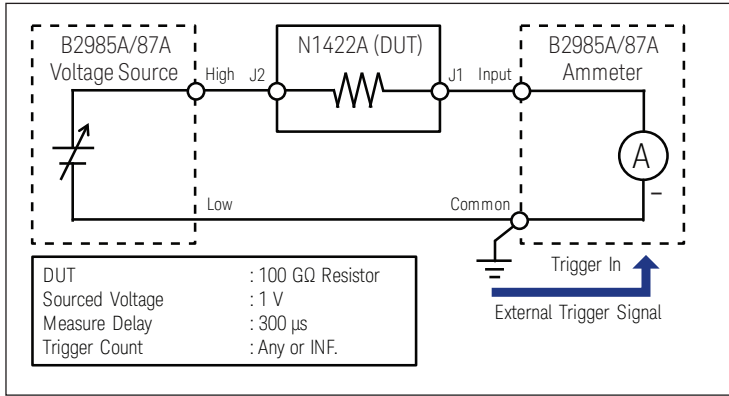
B2985A/87A
Voltage Source

High J2

N1422A (DUT)

J1 Input

B2985A/87A
Ammeter

A

–

Low

Common

Trigger In

External Trigger Signal

| DUT | : 100 GΩ Resistor |
|---|---|
| Sourced Voltage | : 1 V |
| Measure Delay | : 300 µs |
| Trigger Count | : Any or INF. |